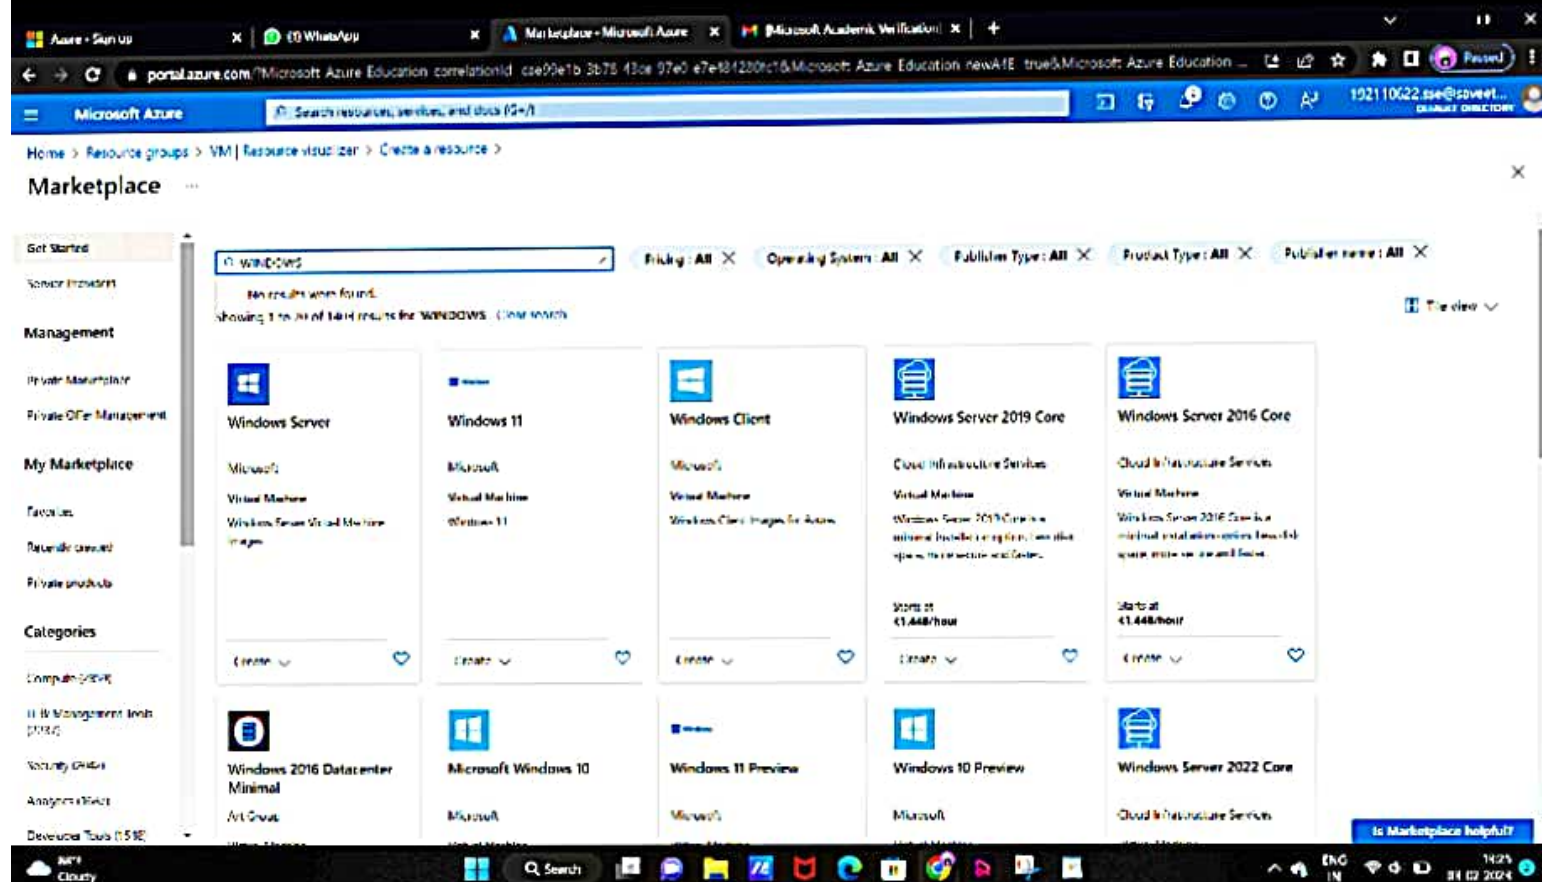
Azure - Sign up ×
(1) WhatsApp ×
Marketplace - Microsoft Azure ×
[Microsoft Academic Verification] ×
+

portal.azure.com/?Microsoft Azure Education correlationId cae99e1b 3b75 43ce 97e0 e7e181280c1&Microsoft Azure Education newA1E true&Microsoft Azure Education ...

Paused

Microsoft Azure
Search resources, services, and docs (G+/)
19211022.sse@saveet...
DEFAULT DIRECTORY

Home > Resource groups > VM | Resource visualizer > Create a resource >

Marketplace ...

×

Get Started
Service Providers

Management
Private Marketplace
Private Offer Management

My Marketplace
Favorites
Recently created
Private products

Categories
Compute (3594)
IT & Management Tools (3080)
Security (2446)
Analytics (1861)
Developer Tools (1518)

WINDOWS

Pricing : All ×
Operating System : All ×
Publisher Type : All ×
Product Type : All ×
Publisher name : All ×

No results were found.
Showing 1 to 20 of 1418 results for 'WINDOWS'. Clear search

Tile view

Windows Server
Microsoft
Virtual Machine
Windows Server Virtual Machine Images
Create

Windows 11
Microsoft
Virtual Machine
Windows 11
Create

Windows Client
Microsoft
Virtual Machine
Windows Client Images for Azure
Create

Windows Server 2019 Core
Cloud Infrastructure Services
Virtual Machine
Windows Server 2019 Core is a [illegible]
Starts at
₹1.448/hour
Create

Windows Server 2016 Core
Cloud Infrastructure Services
Virtual Machine
Windows Server 2016 Core is a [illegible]
Starts at
₹1.448/hour
Create

Windows 2016 Datacenter Minimal
Art Group

Microsoft Windows 10
Microsoft

Windows 11 Preview
Microsoft

Windows 10 Preview
Microsoft

Windows Server 2022 Core
Cloud Infrastructure Services

Is Marketplace helpful?

26°C
Cloudy
Search
ENG
IN
14:25
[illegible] 2024